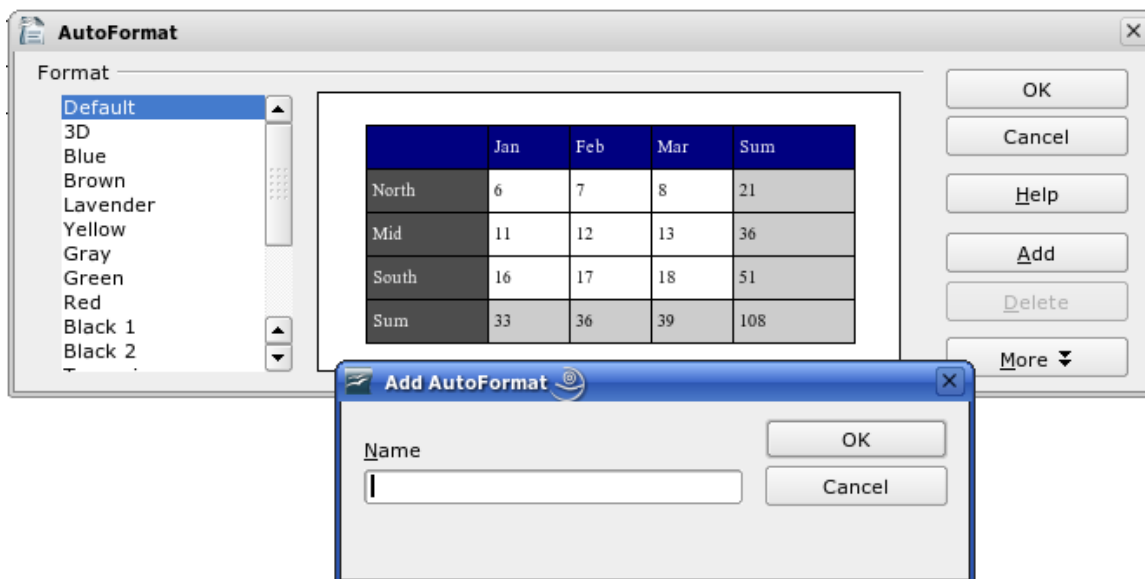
AutoFormat

Format

Default
3D
Blue
Brown
Lavender
Yellow
Gray
Green
Red
Black 1
Black 2
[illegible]

| | Jan | Feb | Mar | Sum |
|---|---|---|---|---|
| North | 6 | 7 | 8 | 21 |
| Mid | 11 | 12 | 13 | 36 |
| South | 16 | 17 | 18 | 51 |
| Sum | 33 | 36 | 39 | 108 |

OK
Cancel
Help
Add
Delete
More

Add AutoFormat

Name

OK
Cancel